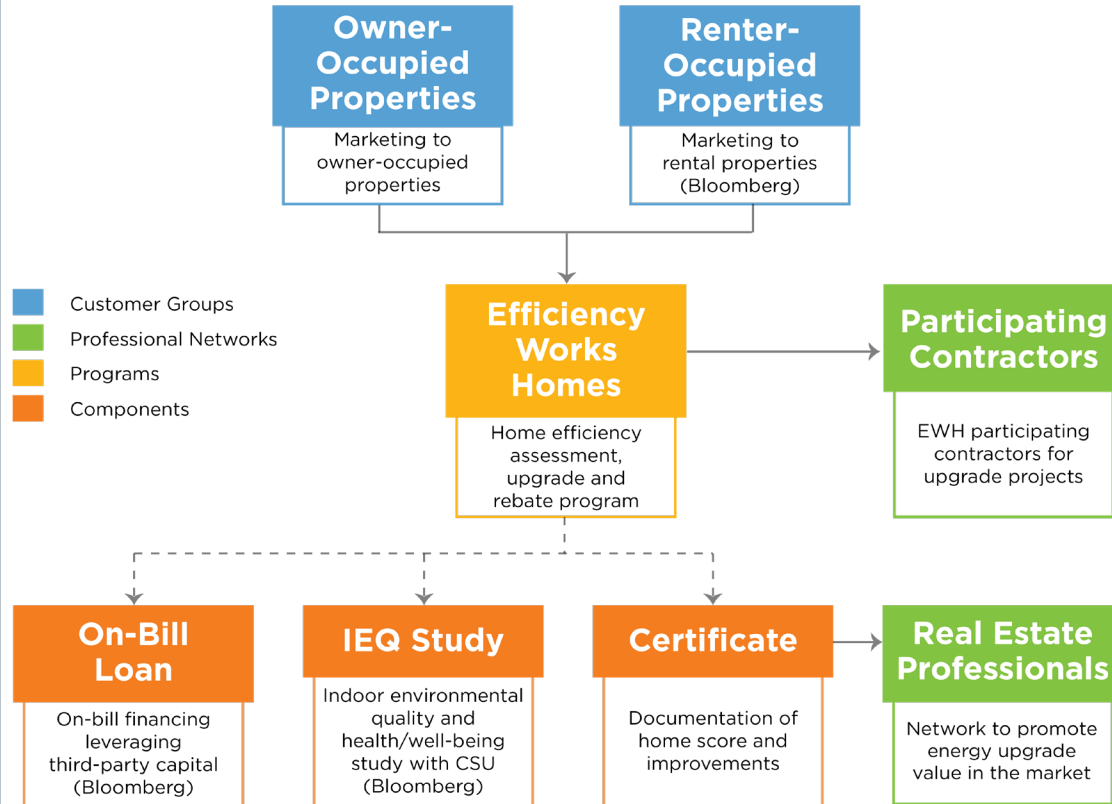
Owner-Occupied Properties

Marketing to owner-occupied properties

Renter-Occupied Properties

Marketing to rental properties (Bloomberg)

Customer Groups
Professional Networks
Programs
Components

Efficiency Works Homes

Home efficiency assessment, upgrade and rebate program

Participating Contractors

EWH participating contractors for upgrade projects

On-Bill Loan

On-bill financing leveraging third-party capital (Bloomberg)

IEQ Study

Indoor environmental quality and health/well-being study with CSU (Bloomberg)

Certificate

Documentation of home score and improvements

Real Estate Professionals

Network to promote energy upgrade value in the market